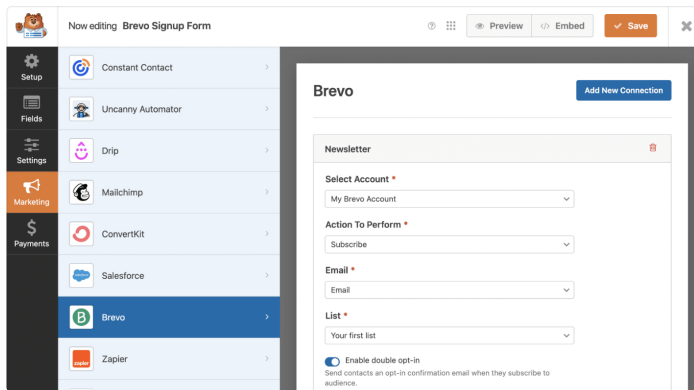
Now editing Brevo Signup Form

Preview Embed Save

Setup
Fields
Settings
Marketing
Payments

Constant Contact
Uncanny Automator
Drip
Mailchimp
ConvertKit
Salesforce
Brevo
Zapier

Brevo

Add New Connection

Newsletter

Select Account *
My Brevo Account

Action To Perform *
Subscribe

Email *
Email

List *
Your first list

Enable double opt-in
Send contacts an opt-in confirmation email when they subscribe to audience.